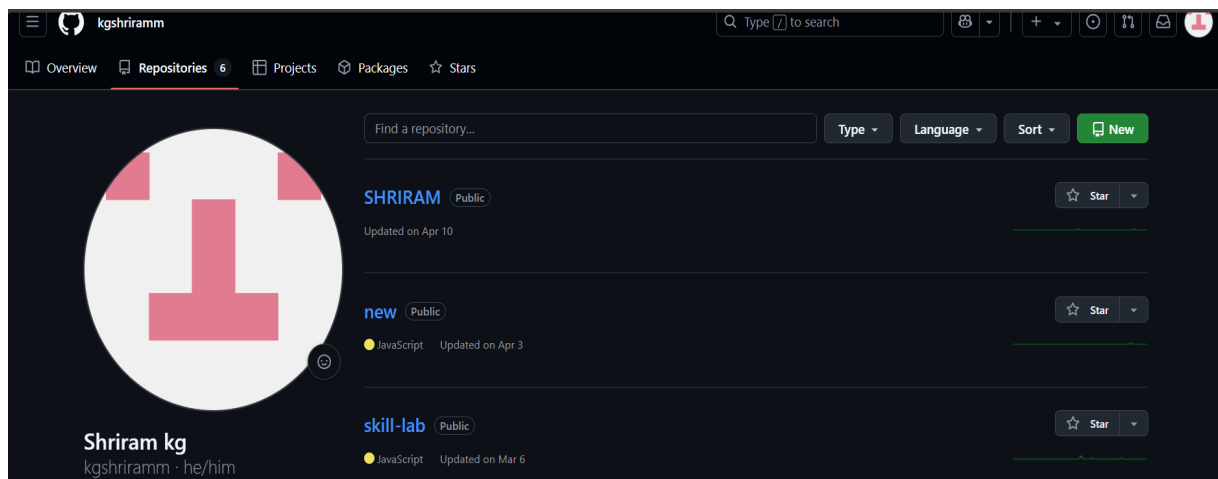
kgshriramm

Type / to search

+

Overview Repositories 6 Projects Packages Stars

Find a repository...

Type Language Sort New

SHRIRAM Public

Updated on Apr 10

Star

new Public

JavaScript Updated on Apr 3

Star

skill-lab Public

JavaScript Updated on Mar 6

Star

Shriram kg

kgshriramm · he/him